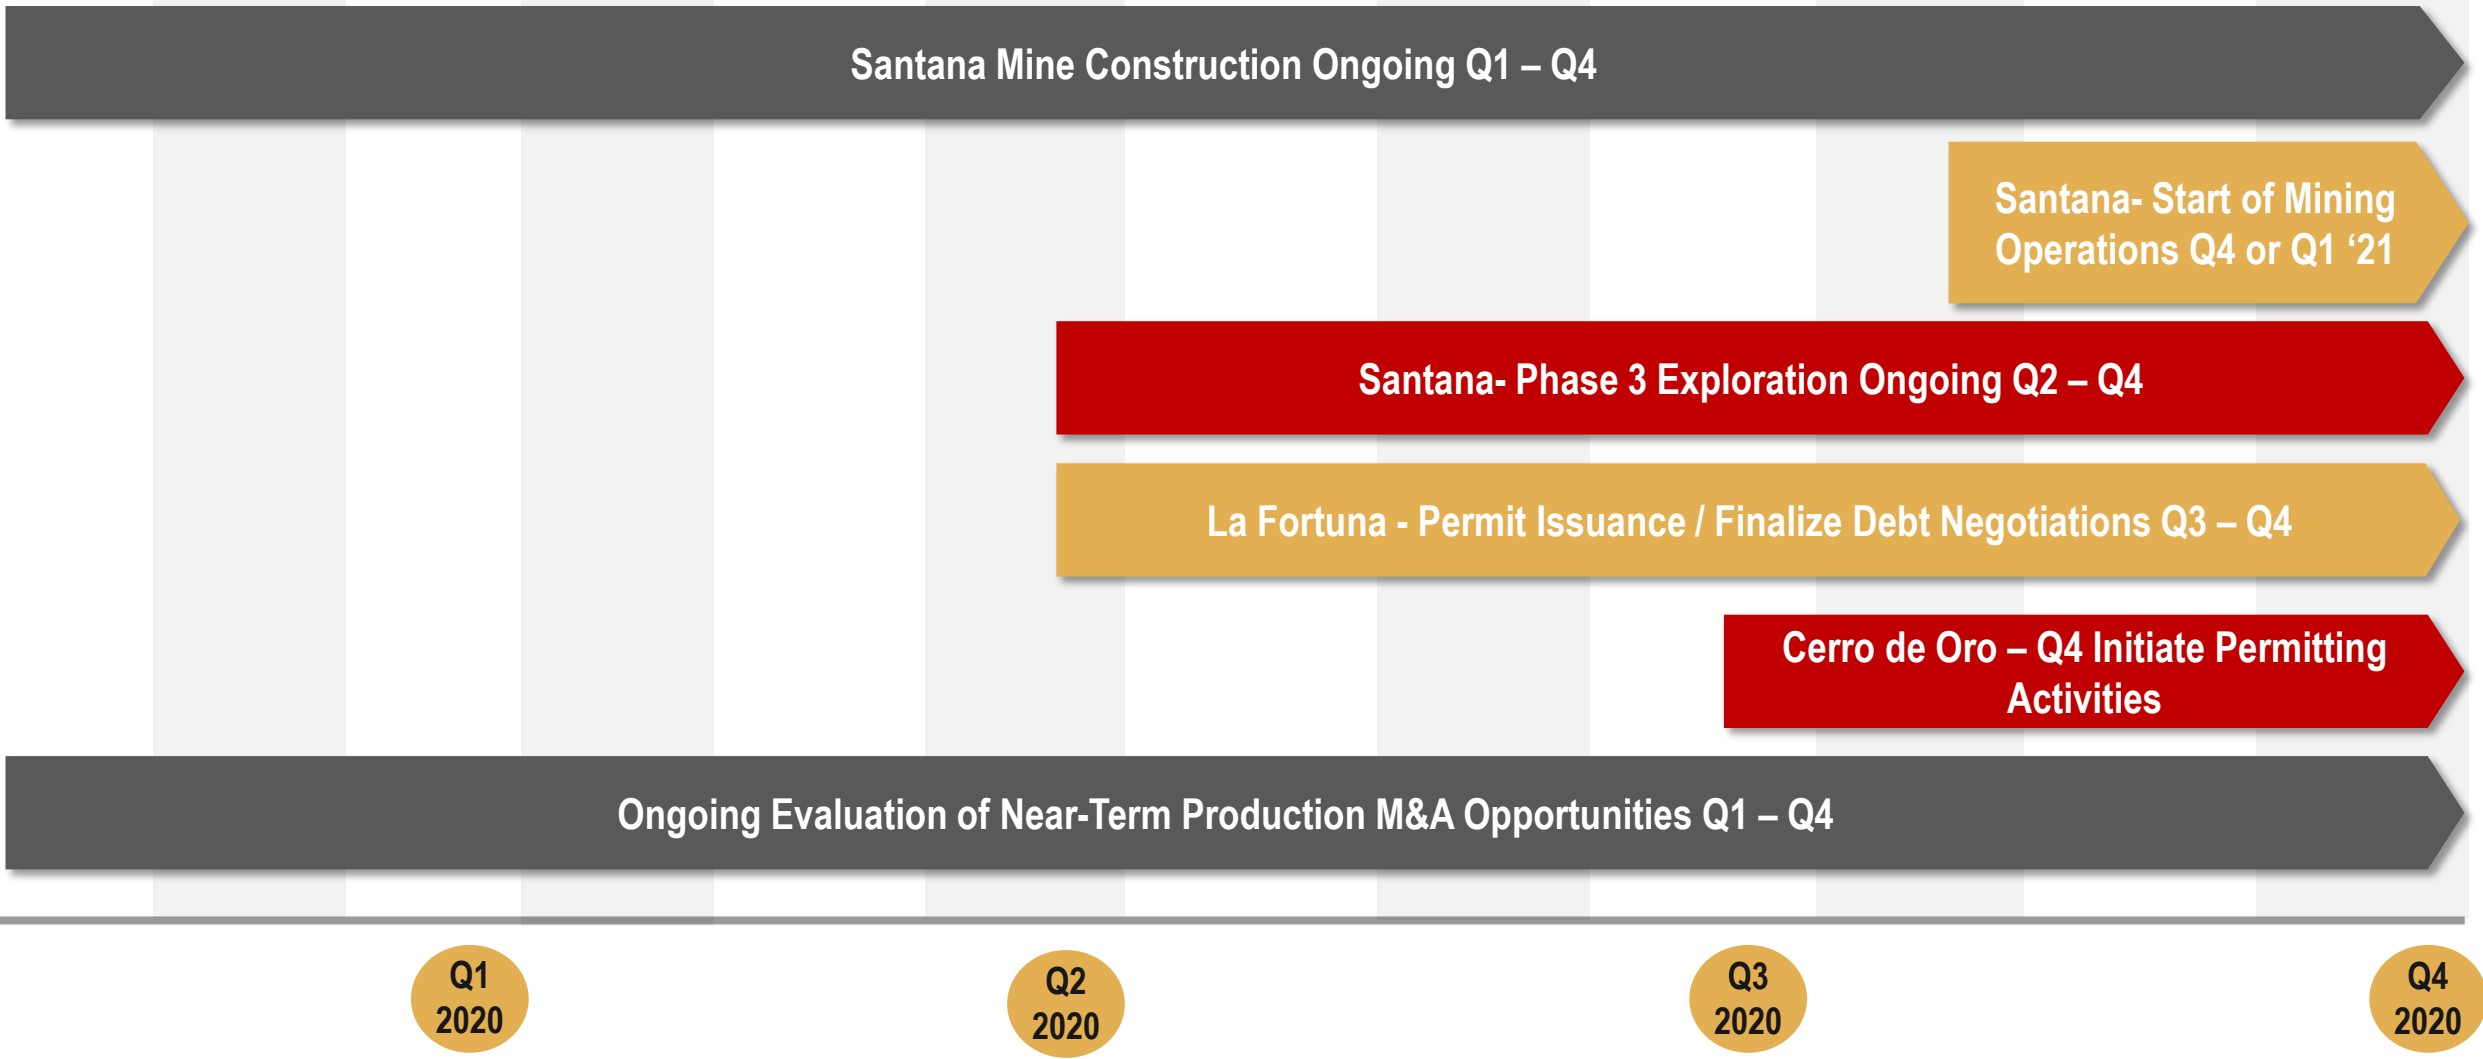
Santana Mine Construction Ongoing Q1 – Q4

Santana- Start of Mining Operations Q4 or Q1 ‘21

Santana- Phase 3 Exploration Ongoing Q2 – Q4

La Fortuna - Permit Issuance / Finalize Debt Negotiations Q3 – Q4

Cerro de Oro – Q4 Initiate Permitting Activities

Ongoing Evaluation of Near-Term Production M&A Opportunities Q1 – Q4

Q1 2020

Q2 2020

Q3 2020

Q4 2020